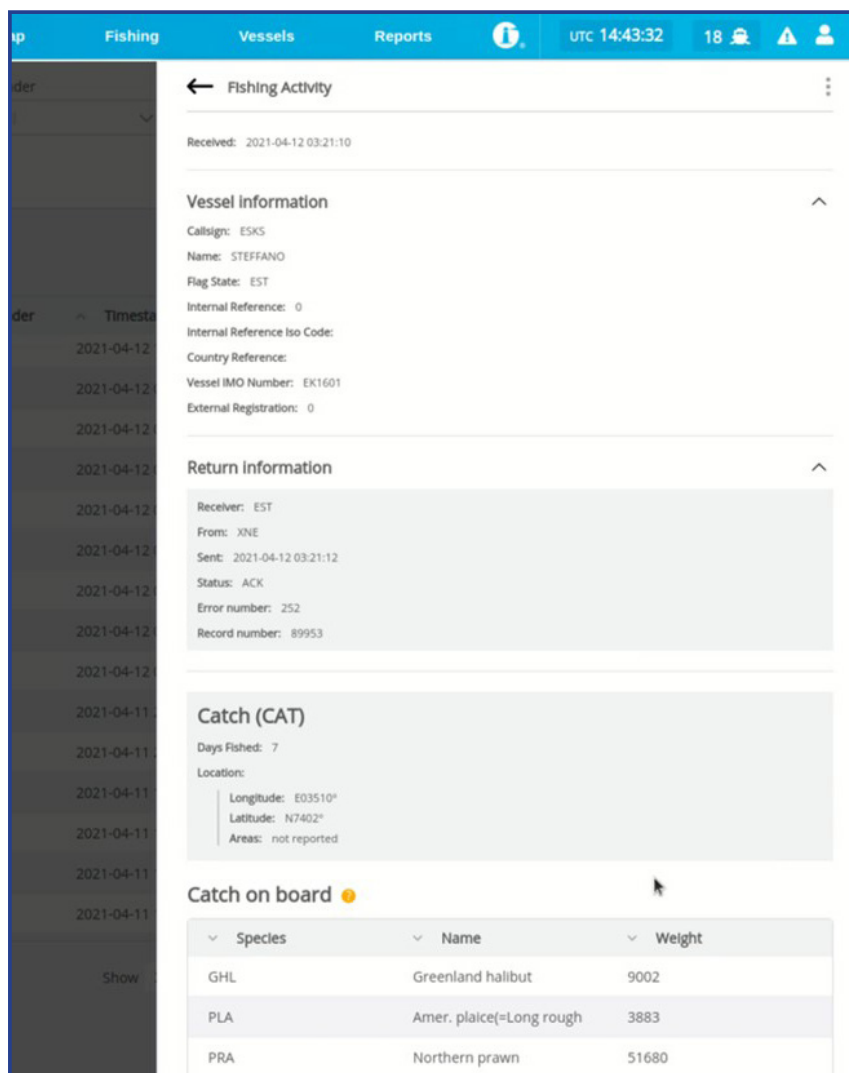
ıp Fishing Vessels Reports UTC 14:43:32 18

ider

der Timesta
2021-04-12
2021-04-12
2021-04-12
2021-04-12
2021-04-12
2021-04-12
2021-04-12
2021-04-12
2021-04-12
2021-04-11
2021-04-11
2021-04-11
2021-04-11
2021-04-11
2021-04-11

Show

← Fishing Activity

Received: 2021-04-12 03:21:10

Vessel information

Callsign: ESKS
Name: STEFFANO
Flag State: EST
Internal Reference: 0
Internal Reference Iso Code:
Country Reference:
Vessel IMO Number: EK1601
External Registration: 0

Return information

Receiver: EST
From: XNE
Sent: 2021-04-12 03:21:12
Status: ACK
Error number: 252
Record number: 89953

Catch (CAT)

Days Fished: 7
Location:
Longitude: E03510°
Latitude: N7402°
Areas: not reported

Catch on board

| Species | Name | Weight |
|---|---|---|
| GHL | Greenland halibut | 9002 |
| PLA | Amer. plaice(=Long rough | 3883 |
| PRA | Northern prawn | 51680 |